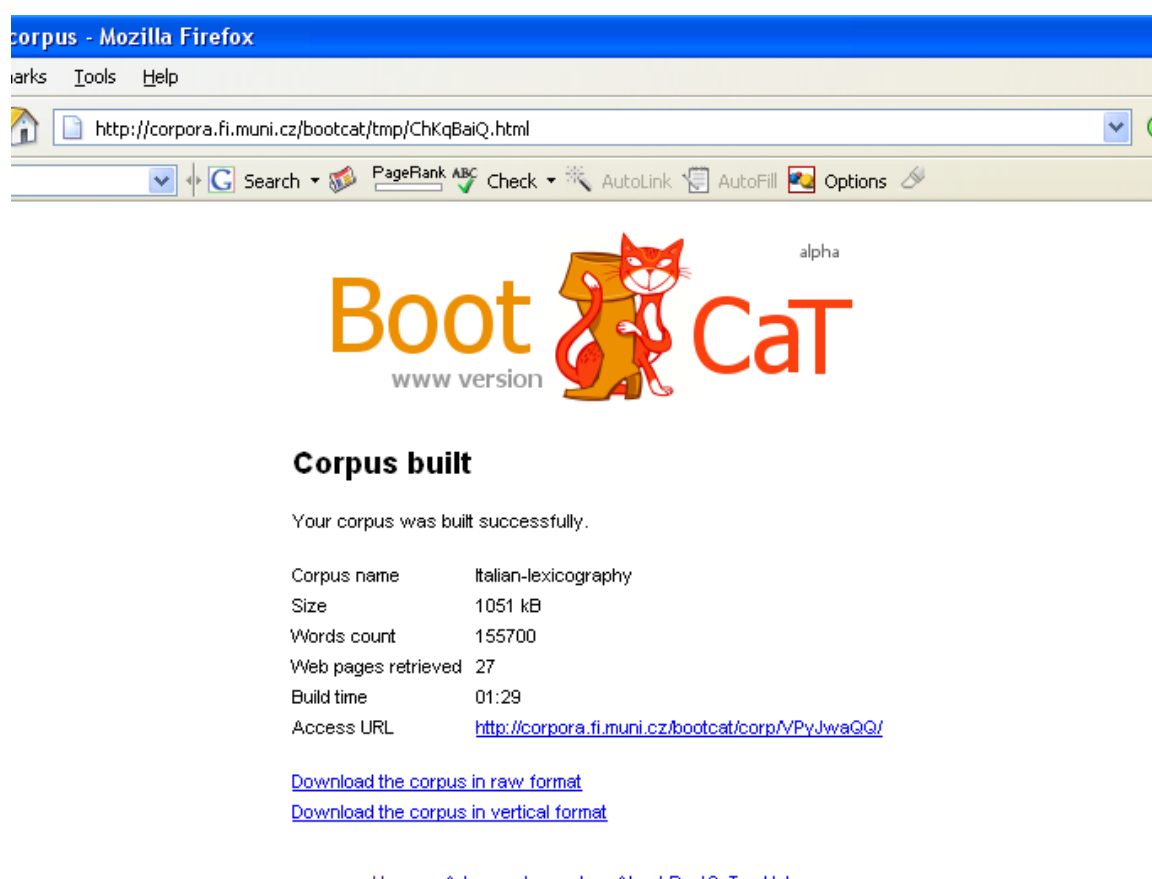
corpus - Mozilla Firefox
arks Tools Help
http://corpora.fi.muni.cz/bootcat/tmp/ChKqBaiQ.html
Search PageRank Check AutoLink AutoFill Options

Boot CaT alpha
www version

Corpus built

Your corpus was built successfully.

| | |
|---|---|
| Corpus name | Italian-lexicography |
| Size | 1051 kB |
| Words count | 155700 |
| Web pages retrieved | 27 |
| Build time | 01:29 |
| Access URL | http://corpora.fi.muni.cz/bootcat/corp/VPyJwaQQ/ |

Download the corpus in raw format
Download the corpus in vertical format

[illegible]